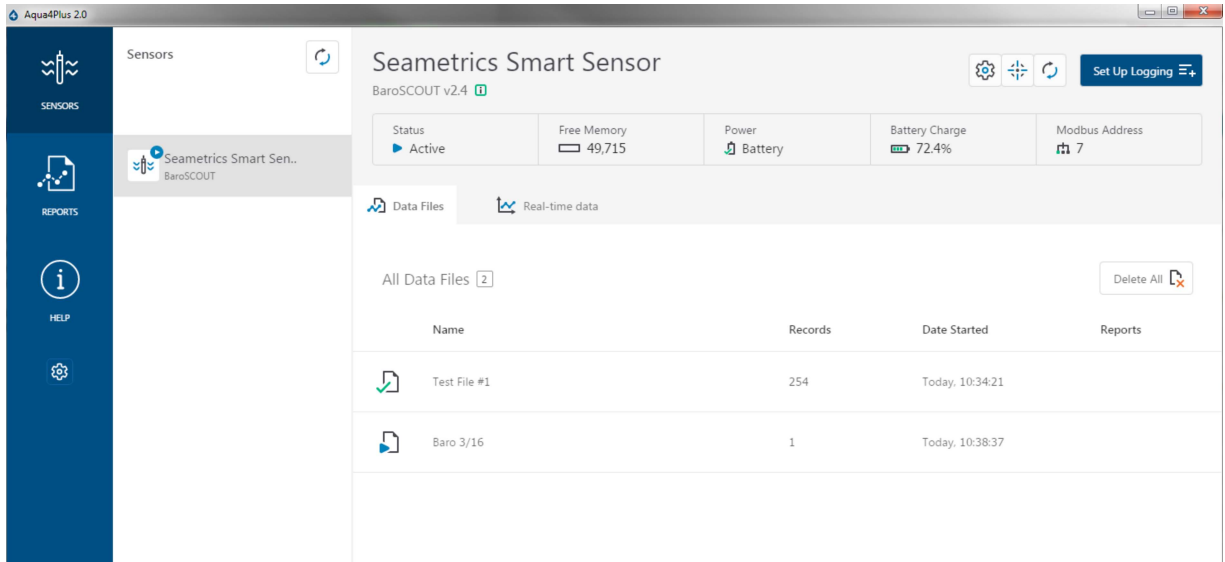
Aqua4Plus 2.0

SENSORS

REPORTS

HELP

Sensors

Seametrics Smart Sen..
BaroSCOUT

Seametrics Smart Sensor
BaroSCOUT v2.4

Set Up Logging

| Status | Free Memory | Power | Battery Charge | Modbus Address |
|---|---|---|---|---|
| Active | 49,715 | Battery | 72.4% | 7 |

Data Files

Real-time data

All Data Files 2

Delete All

| Name | Records | Date Started | Reports |
|---|---|---|---|
| Test File #1 | 254 | Today, 10:34:21 | |
| Baro 3/16 | 1 | Today, 10:38:37 | |